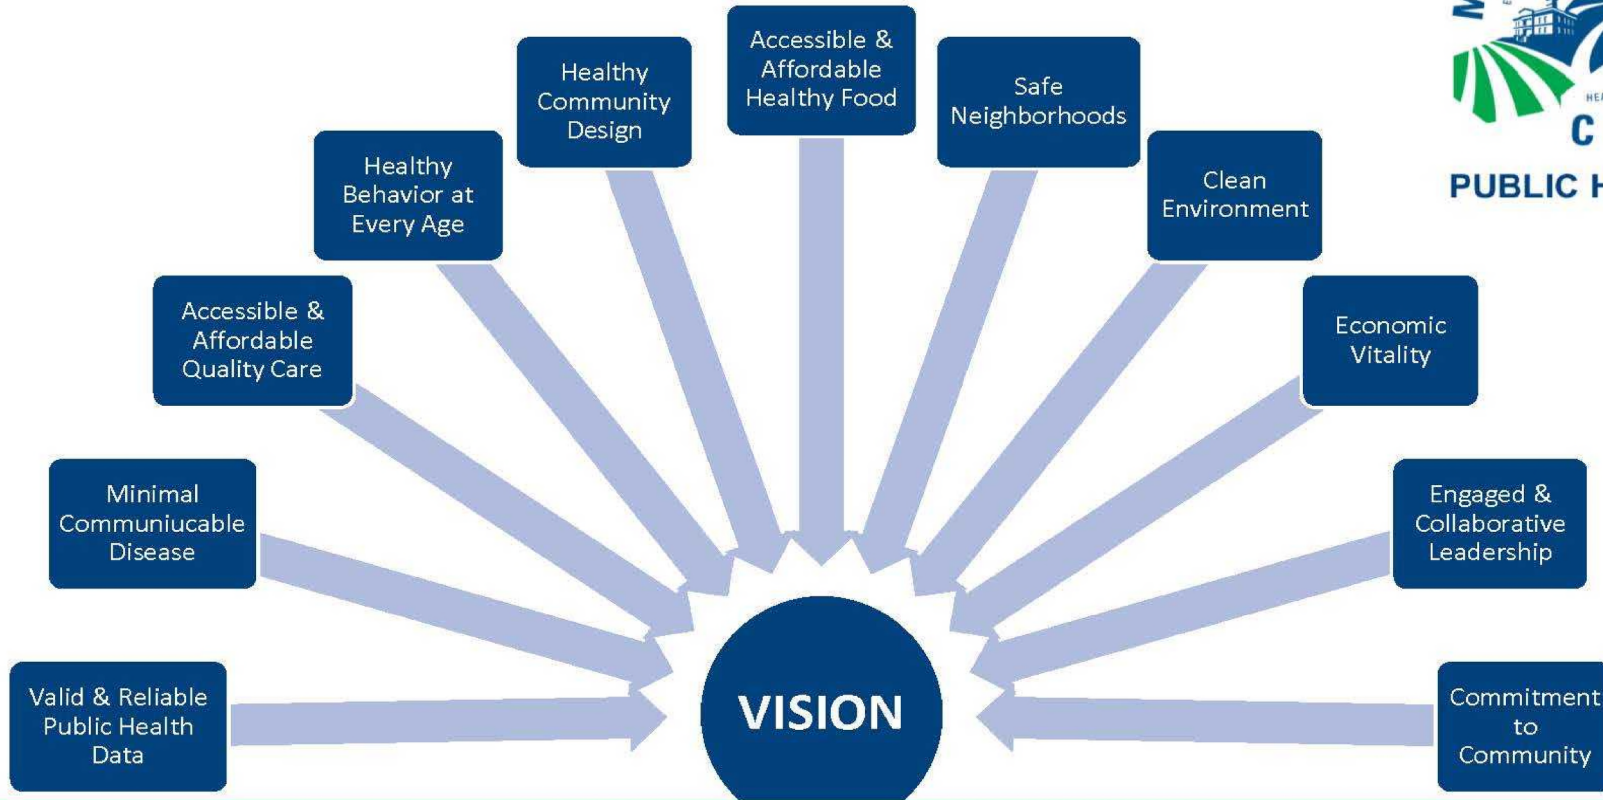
Accessible & Affordable Healthy Food

Healthy Community Design

Safe Neighborhoods

Healthy Behavior at Every Age

Clean Environment

Accessible & Affordable Quality Care

Economic Vitality

Minimal Communiucable Disease

Engaged & Collaborative Leadership

Valid & Reliable Public Health Data

VISION

Commitment to Community

C

PUBLIC H